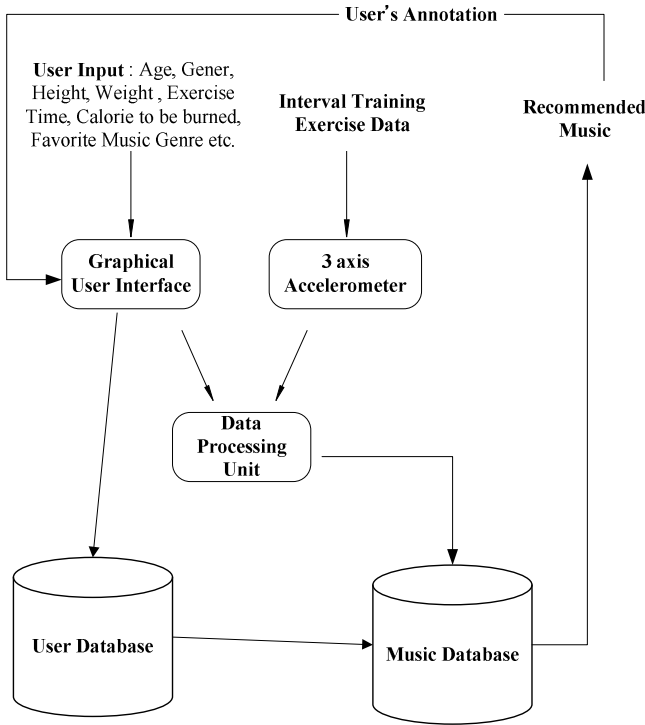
User's Annotation

User Input : Age, Gener, Height, Weight , Exercise Time, Calorie to be burned, Favorite Music Genre etc.

Interval Training Exercise Data

Recommended Music

Graphical User Interface

3 axis Accelerometer

Data Processing Unit

User Database

Music Database